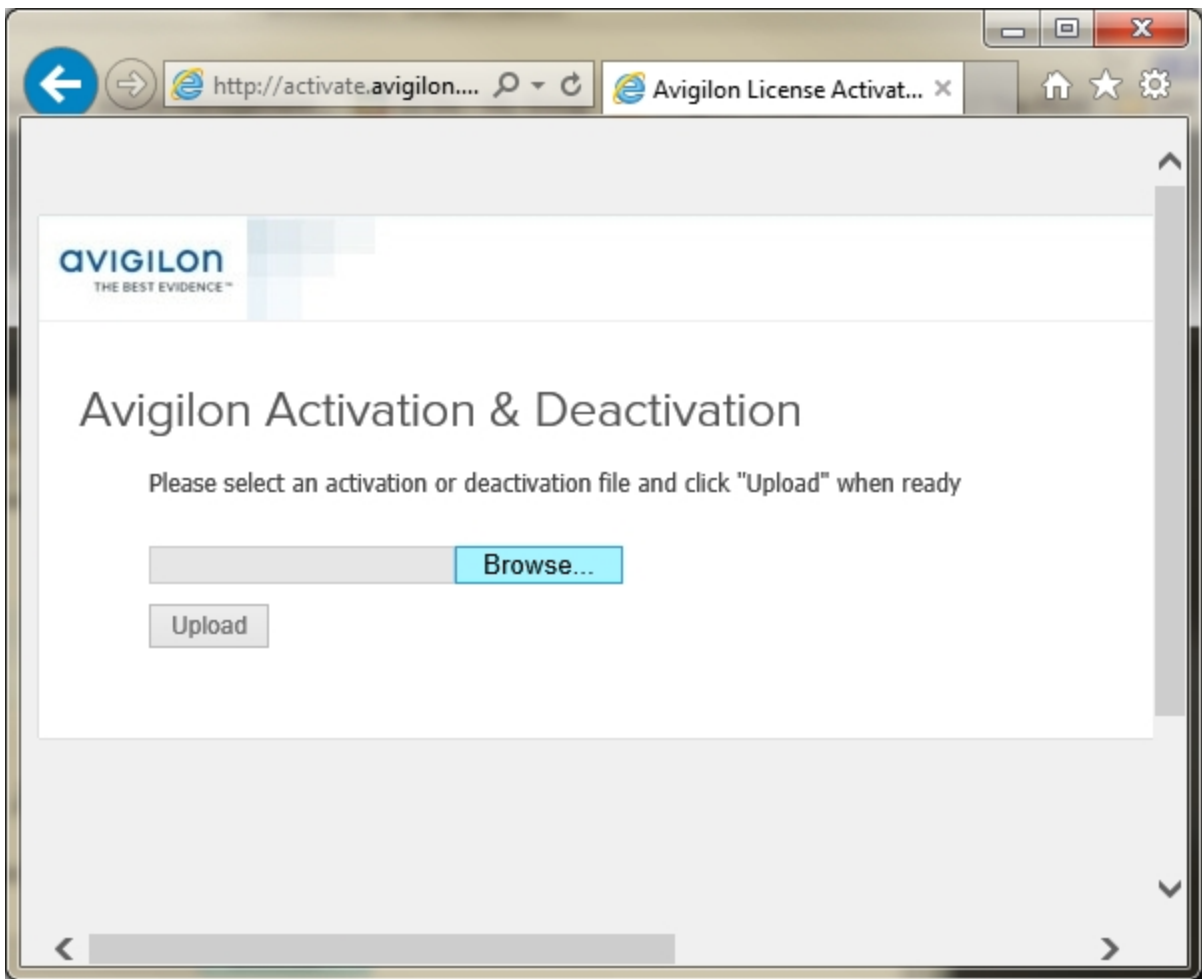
http://activate.avigilon....

Avigilon License Activat...

avigilon
THE BEST EVIDENCE™

Avigilon Activation & Deactivation

Please select an activation or deactivation file and click "Upload" when ready

Browse...

Upload